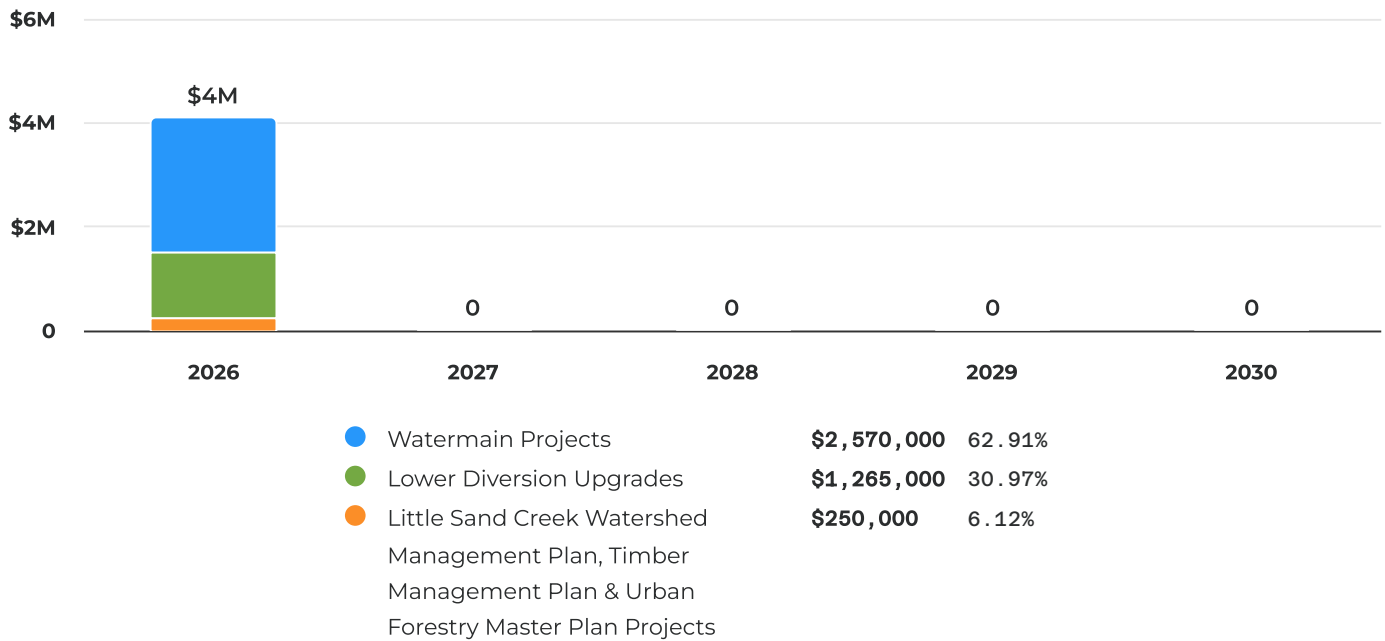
$6M
$4M
$2M
0

$4M
0
0
0
0

2026
2027
2028
2029
2030

| | | |
|---|---|---|
| Watermain Projects | $2,570,000 | 62.91% |
| Lower Diversion Upgrades | $1,265,000 | 30.97% |
| Little Sand Creek Watershed Management Plan, Timber Management Plan & Urban Forestry Master Plan Projects | $250,000 | 6.12% |